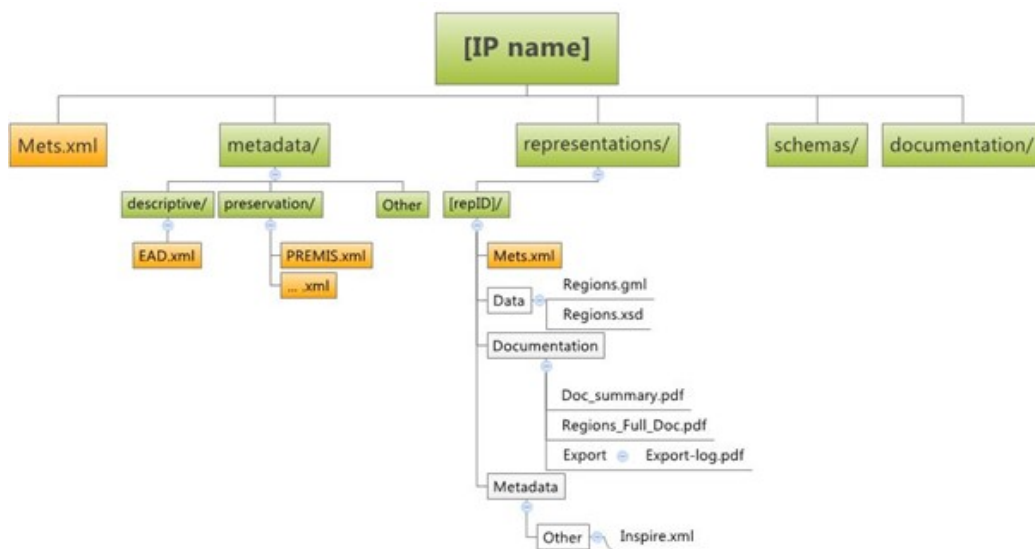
[IP name]

Mets.xml

metadata/

descriptive/

EAD.xml

preservation/

PREMIS.xml

... .xml

Other

representations/

[repID]/

Mets.xml

Data

Regions.gml

Regions.xsd

Documentation

Doc_summary.pdf

Regions_Full_Doc.pdf

Export

Export-log.pdf

Metadata

Other

Inspire.xml

schemas/

documentation/